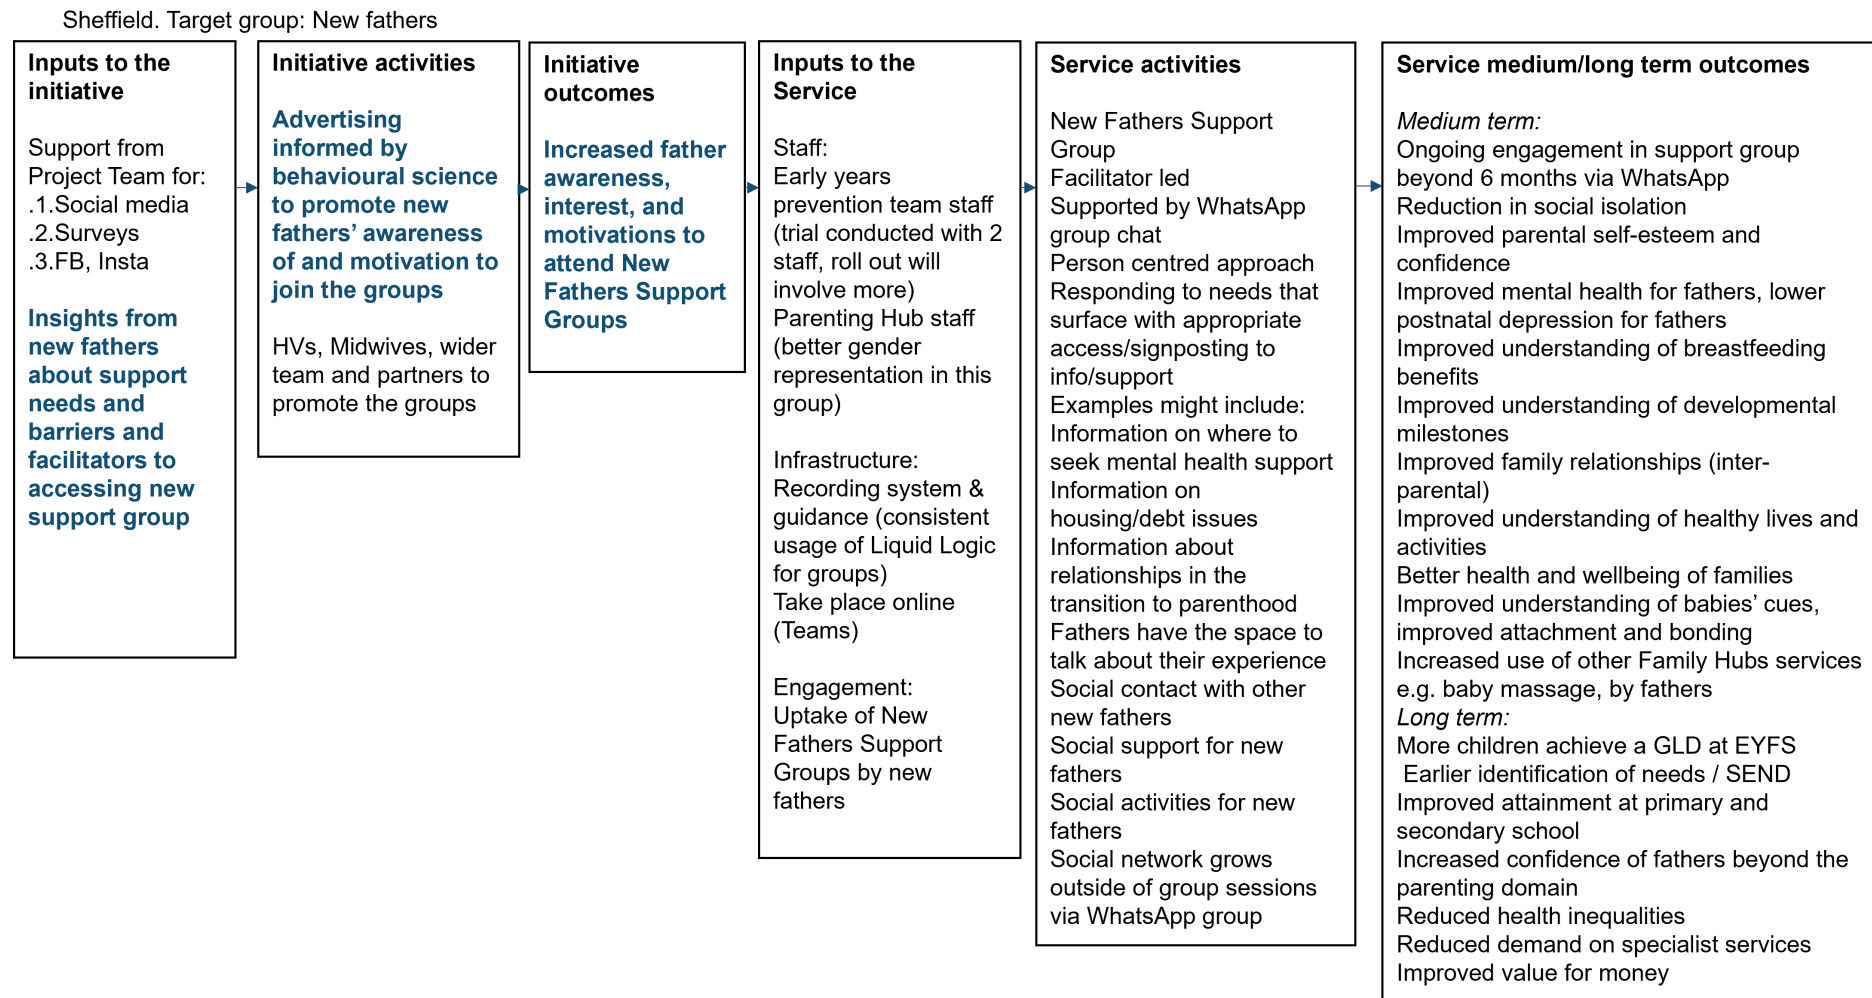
Sheffield. Target group: New fathers

Inputs to the initiative

Support from Project Team for:
.1.Social media
.2.Surveys
.3.FB, Insta

Insights from new fathers about support needs and barriers and facilitators to accessing new support group

Initiative activities

Advertising informed by behavioural science to promote new fathers' awareness of and motivation to join the groups

HVs, Midwives, wider team and partners to promote the groups

Initiative outcomes

Increased father awareness, interest, and motivations to attend New Fathers Support Groups

Inputs to the Service

Staff:
Early years prevention team staff (trial conducted with 2 staff, roll out will involve more)
Parenting Hub staff (better gender representation in this group)

Infrastructure:
Recording system & guidance (consistent usage of Liquid Logic for groups)
Take place online (Teams)

Engagement:
Uptake of New Fathers Support Groups by new fathers

Service activities

New Fathers Support Group
Facilitator led
Supported by WhatsApp group chat
Person centred approach
Responding to needs that surface with appropriate access/signposting to info/support
Examples might include:
Information on where to seek mental health support
Information on housing/debt issues
Information about relationships in the transition to parenthood
Fathers have the space to talk about their experience
Social contact with other new fathers
Social support for new fathers
Social activities for new fathers
Social network grows outside of group sessions via WhatsApp group

Service medium/long term outcomes

Medium term:
Ongoing engagement in support group beyond 6 months via WhatsApp
Reduction in social isolation
Improved parental self-esteem and confidence
Improved mental health for fathers, lower postnatal depression for fathers
Improved understanding of breastfeeding benefits
Improved understanding of developmental milestones
Improved family relationships (inter-parental)
Improved understanding of healthy lives and activities
Better health and wellbeing of families
Improved understanding of babies' cues, improved attachment and bonding
Increased use of other Family Hubs services e.g. baby massage, by fathers
Long term:
More children achieve a GLD at EYFS
Earlier identification of needs / SEND
Improved attainment at primary and secondary school
Increased confidence of fathers beyond the parenting domain
Reduced health inequalities
Reduced demand on specialist services
Improved value for money